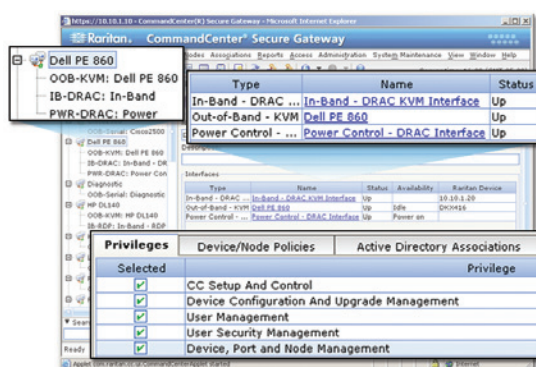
https://10.10.1.10 - CommandCenter(R) Secure Gateway - Microsoft Internet Explorer

Raritan. CommandCenter® Secure Gateway

Nodes Associations Reports Access Administration System Maintenance View Window Help

Dell PE 860
OOB-KVM: Dell PE 860
IB-DRAC: In-Band
PWR-DRAC: Power

| Type | Name | Status |
|---|---|---|
| In-Band - DRAC ... | In-Band - DRAC KVM Interface | Up |
| Out-of-Band - KVM | Dell PE 860 | Up |
| Power Control - ... | Power Control - DRAC Interface | Up |

Serial: Cisco2500
Dell PE 860
OOB-KVM: Dell PE 860
IB-DRAC: In-Band - DR
PWR-DRAC: Power Con
Diagnostic
OOB-Serial: Diagnostic
HP DL140
OOB-KVM: HP DL140
IB-RDP: In-Band - RDP

Interfaces

| Type | Name | Status | Availability | Raritan Device |
|---|---|---|---|---|
| In-Band - DRAC ... | In-Band - DRAC KVM Interface | Up | | 10.10.1.20 |
| Out-of-Band - KVM | Dell PE 860 | Up | Idle | DKX416 |
| Power Control - ... | Power Control - DRAC Interface | Up | Power on | |

Privileges | Device/Node Policies | Active Directory Associations

| Selected | Privilege |
|---|---|
| ✔ | CC Setup And Control |
| ✔ | Device Configuration And Upgrade Management |
| ✔ | User Management |
| ✔ | User Security Management |
| ✔ | Device, Port and Node Management |

Sear
Ready
Applet com.raritan.cc.ui.CommandCenter started
Internet